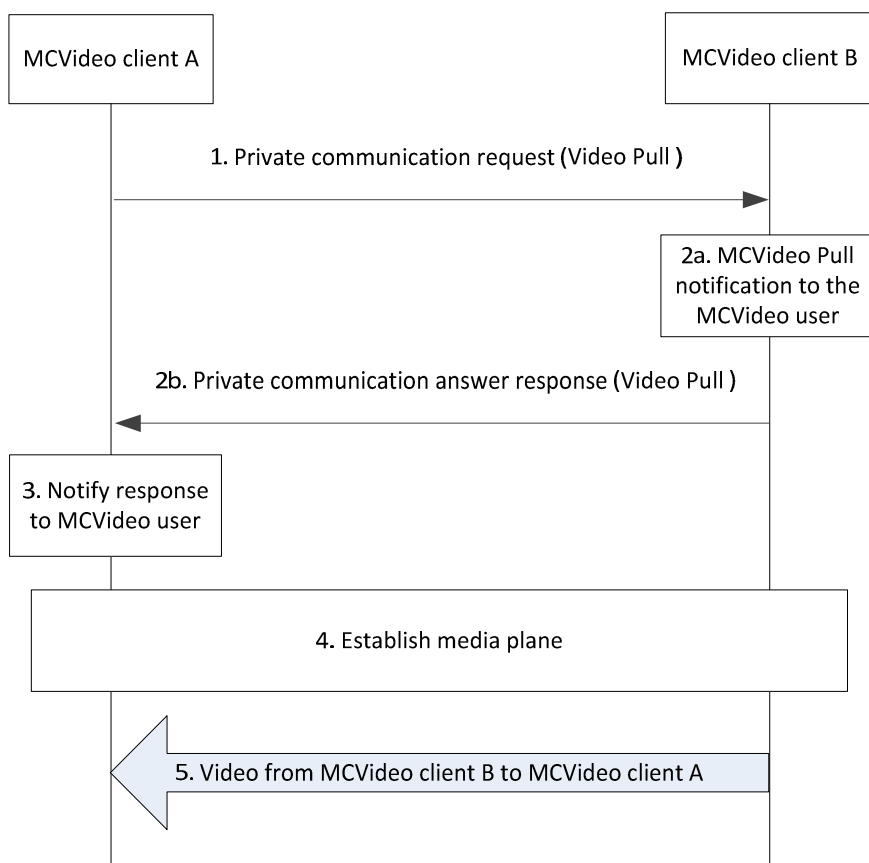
MCVideo client A

MCVideo client B

1. Private communication request (Video Pull )

2a. MCVideo Pull notification to the MCVideo user

2b. Private communication answer response (Video Pull )

3. Notify response to MCVideo user

4. Establish media plane

5. Video from MCVideo client B to MCVideo client A